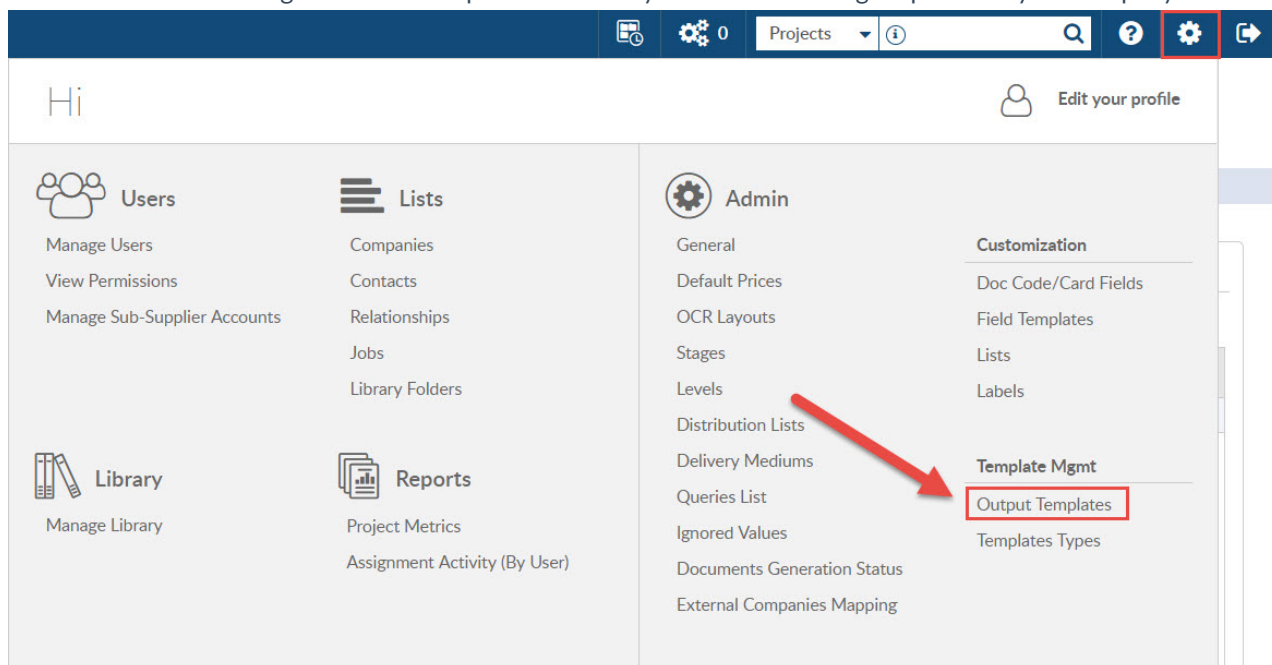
0 Projects

Hi

Edit your profile

Users
Manage Users
View Permissions
Manage Sub-Supplier Accounts

Lists
Companies
Contacts
Relationships
Jobs
Library Folders

Library
Manage Library

Reports
Project Metrics
Assignment Activity (By User)

Admin
General
Default Prices
OCR Layouts
Stages
Levels
Distribution Lists
Delivery Mediums
Queries List
Ignored Values
Documents Generation Status
External Companies Mapping

Customization
Doc Code/Card Fields
Field Templates
Lists
Labels

Template Mgmt
Output Templates
Templates Types